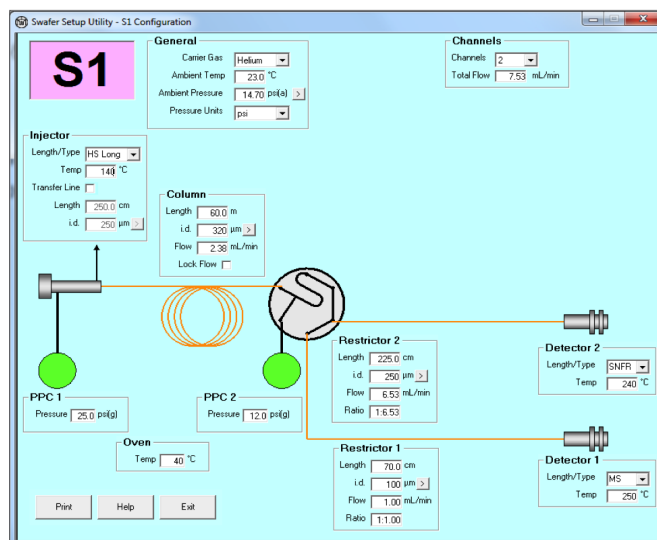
Swafer Setup Utility - S1 Configuration

S1

General
Carrier Gas Helium
Ambient Temp 23.0 °C
Ambient Pressure 14.70 psi(a) >
Pressure Units psi

Channels
Channels 2
Total Flow 7.53 mL/min

Injector
Length/Type HS Long
Temp 140 °C
Transfer Line
Length 250.0 cm
i.d. 250 µm >

Column
Length 60.0 m
i.d. 320 µm >
Flow 2.38 mL/min
Lock Flow

Restrictor 2
Length 225.0 cm
i.d. 250 µm >
Flow 6.53 mL/min
Ratio 1:6.53

Detector 2
Length/Type SNFR
Temp 240 °C

PPC 1
Pressure 25.0 psi(g)

PPC 2
Pressure 12.0 psi(g)

Oven
Temp 40 °C

Restrictor 1
Length 70.0 cm
i.d. 100 µm >
Flow 1.00 mL/min
Ratio 1:1.00

Detector 1
Length/Type MS
Temp 250 °C

Print Help Exit